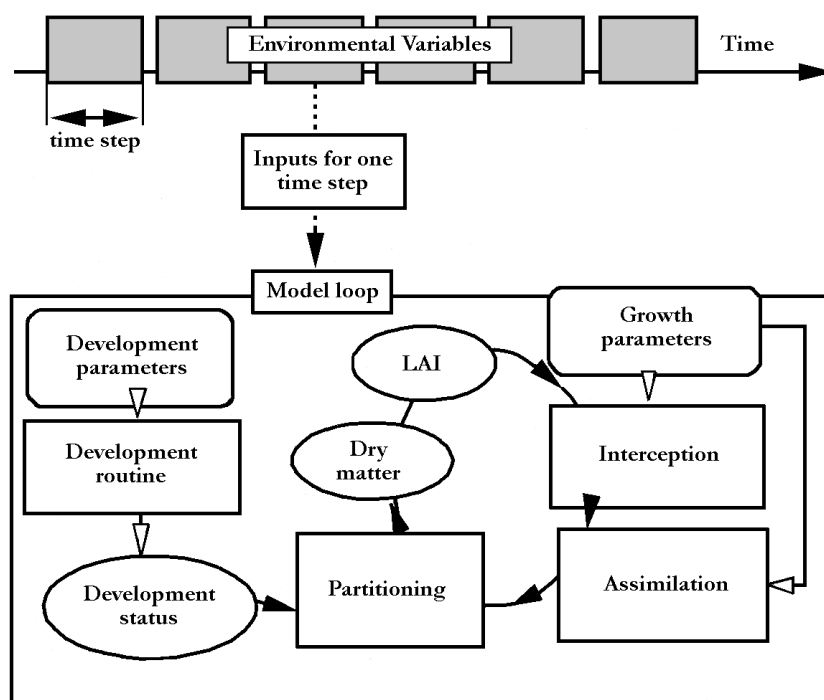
Environmental Variables

Time

time step

Inputs for one time step

Model loop

Development parameters

Development routine

Development status

LAI

Dry matter

Partitioning

Growth parameters

Interception

Assimilation